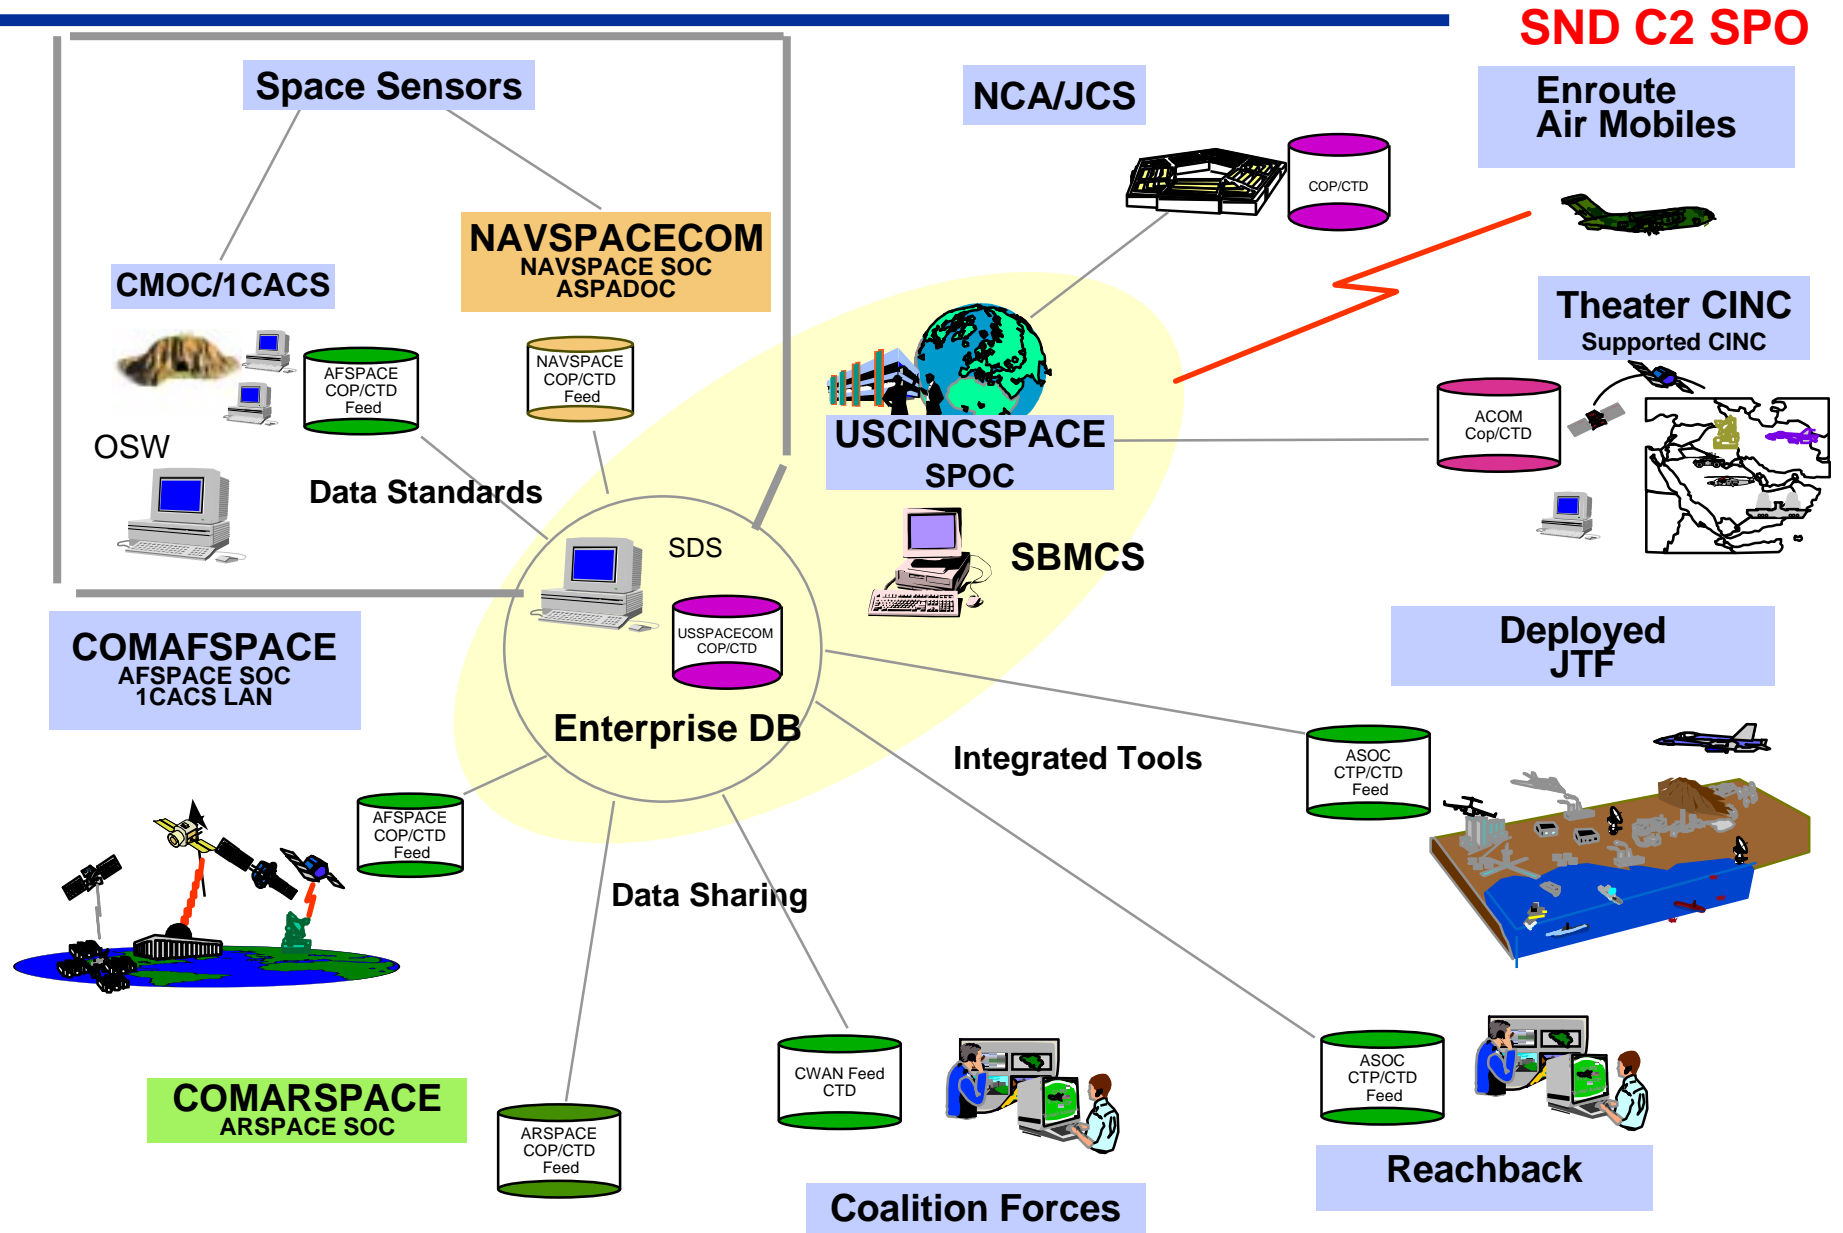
SND C2 SPO

Space Sensors

NCA/JCS

Enroute Air Mobiles

COP/CTD

NAVSPACECOM
NAVSPACE SOC
ASPADOC

CMOC/1CACS

Theater CINC
Supported CINC

AFSPACE COP/CTD Feed

NAVSPACE COP/CTD Feed

ACOM Cop/CTD

USCINCSPACE
SPOC

OSW

Data Standards

SDS

SBMCS

USSPACECOM COP/CTD

COMAFSPACE
AFSPACE SOC
1CACS LAN

Deployed JTF

Enterprise DB

Integrated Tools

ASOC CTP/CTD Feed

AFSPACE COP/CTD Feed

Data Sharing

CWAN Feed CTD

ASOC CTP/CTD Feed

COMARSPACE
ARSPACE SOC

ARSPACE COP/CTD Feed

Reachback

Coalition Forces